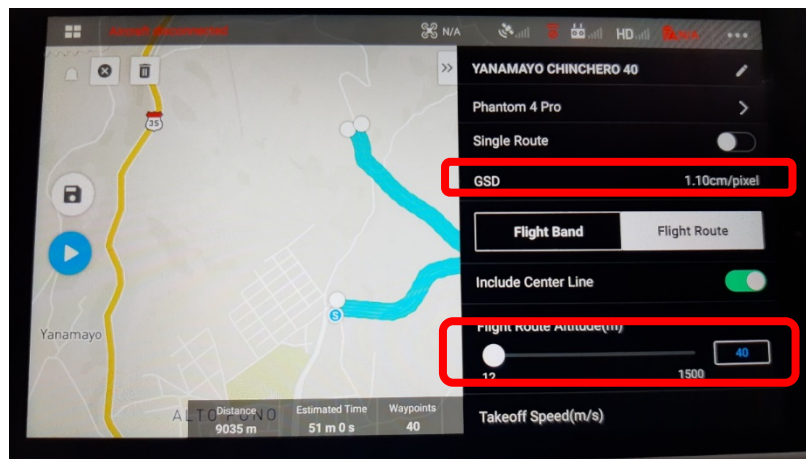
Aircraft disconnected

N/A

HD

YANAMAYO CHINCHERO 40

Phantom 4 Pro

Single Route

GSD 1.10cm/pixel

Flight Band

Flight Route

Include Center Line

Flight Route Altitude(m)

40

12

1500

Takeoff Speed(m/s)

35

Yanamayo

ALTO PUNO

Distance
9035 m

Estimated Time
51 m 0 s

Waypoints
40